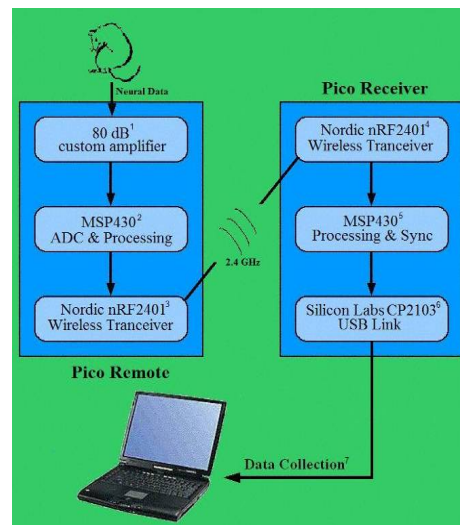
Neural Data

$80 \text{ dB}^1$ custom amplifier

$\text{MSP430}^2$ ADC & Processing

Nordic $\text{nRF2401}^3$ Wireless Tranceiver

Pico Remote

2.4 GHz

Pico Receiver

Nordic $\text{nRF2401}^4$ Wireless Tranceiver

$\text{MSP430}^5$ Processing & Sync

Silicon Labs $\text{CP2103}^6$ USB Link

$\text{Data Collection}^7$